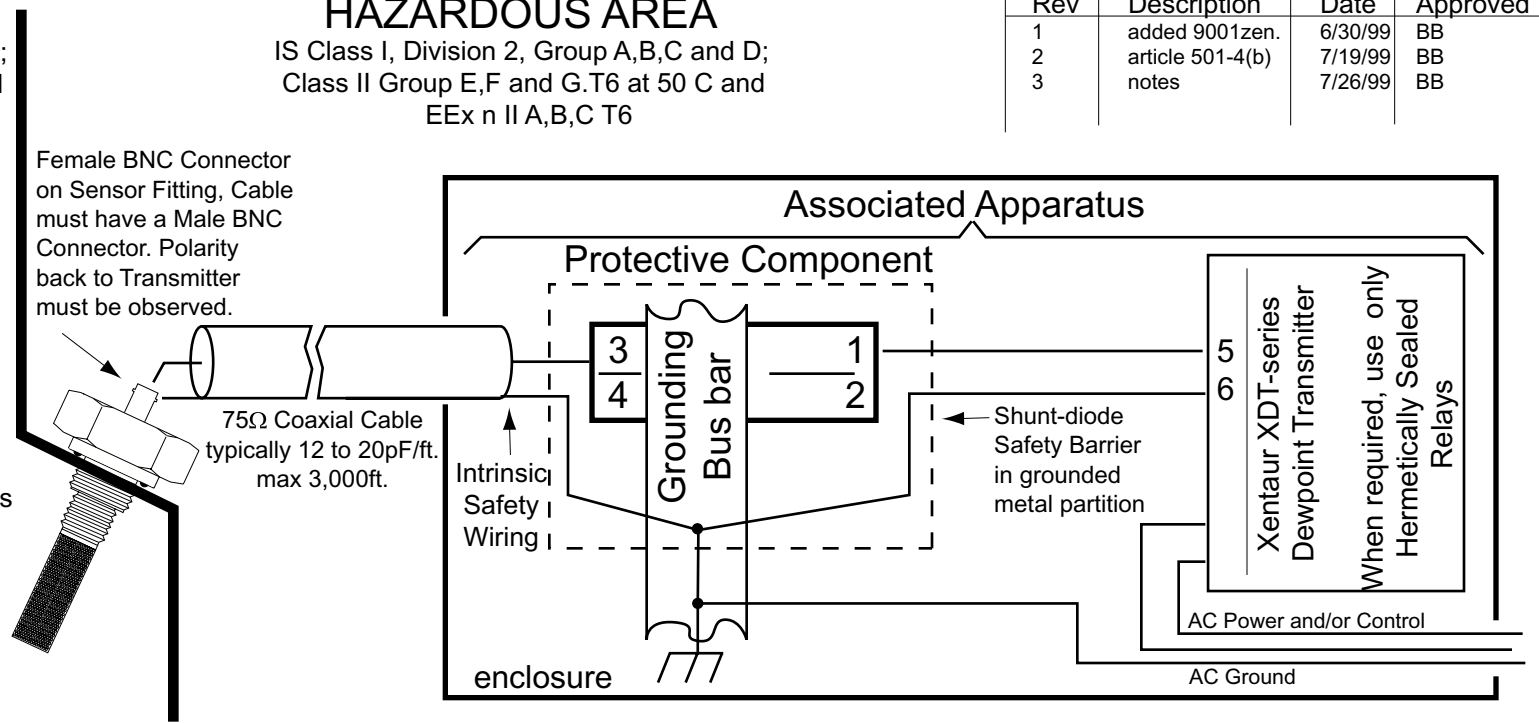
HAZARDOUS AREA

IS Class I, Division 2, Group A,B,C and D; Class II Group E,F and G.T6 at 50 C and EEx n II A,B,C T6

| Rev | Description | Date | Approved |
|---|---|---|---|
| 1 | added 9001zen. | 6/30/99 | BB |
| 2 | article 501-4(b) | 7/19/99 | BB |
| 3 | notes | 7/26/99 | BB |

Female BNC Connector on Sensor Fitting, Cable must have a Male BNC Connector. Polarity back to Transmitter must be observed.

75Ω Coaxial Cable typically 12 to 20pF/ft. max 3,000ft.

Intrinsic Safety Wiring

Associated Apparatus

Protective Component

3
4

Grounding Bus bar

1
2

Shunt-diode Safety Barrier in grounded metal partition

5
6

Xentaur XDT-series Dewpoint Transmitter

When required, use only Hermetically Sealed Relays

AC Power and/or Control

AC Ground

enclosure